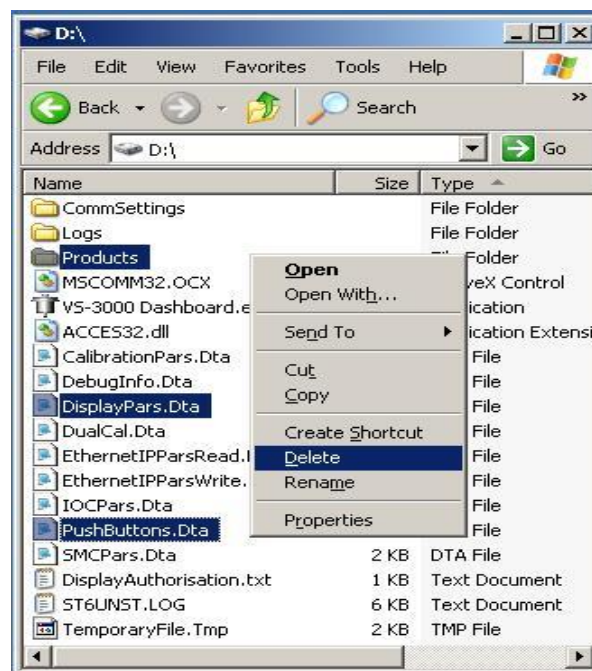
D:\

File Edit View Favorites Tools Help

Back Search

Address D:\ Go

| Name | Size | Type |
|---|---|---|
| CommSettings | | File Folder |
| Logs | | File Folder |
| Products | | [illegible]older |
| MSCOMM32.OCX | | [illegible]veX Control |
| VS-3000 Dashboard.e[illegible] | | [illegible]ication |
| ACCES32.dll | | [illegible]ication Extensi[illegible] |
| CalibrationPars.Dta | | File |
| DebugInfo.Dta | | File |
| DisplayPars.Dta | | File |
| DualCal.Dta | | File |
| EthernetIPParsRead.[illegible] | | File |
| EthernetIPParsWrite.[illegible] | | File |
| IOCPars.Dta | | File |
| PushButtons.Dta | | File |
| SMCPars.Dta | 2 KB | DTA File |
| DisplayAuthorisation.txt | 1 KB | Text Document |
| ST6UNST.LOG | 6 KB | Text Document |
| TemporaryFile.Tmp | 2 KB | TMP File |

Open
Open With...
Send To
Cut
Copy
Create Shortcut
Delete
Rename
Properties